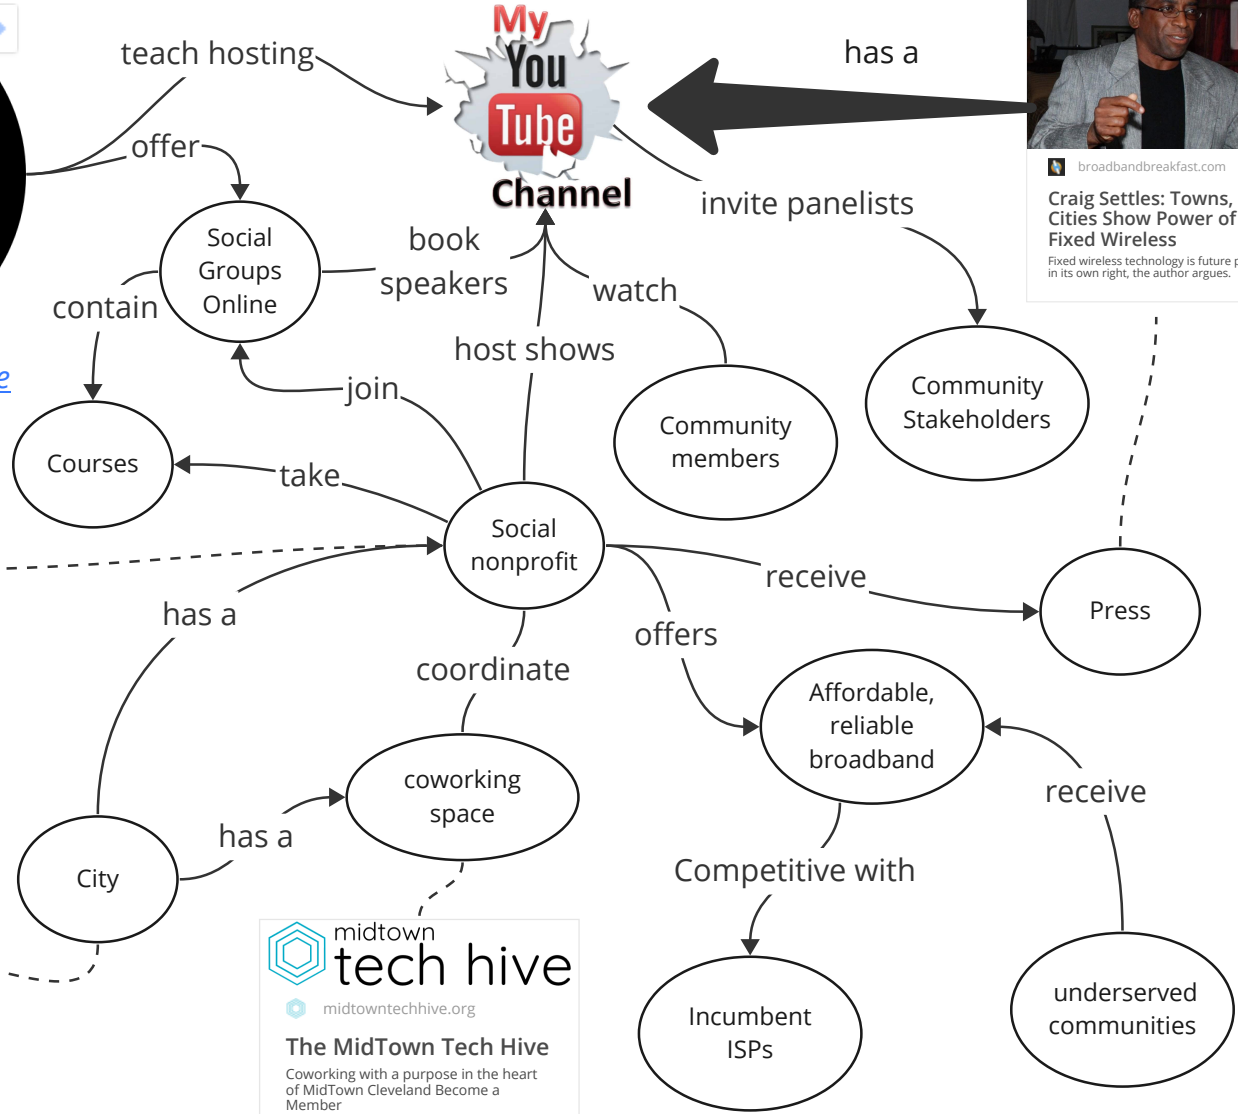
teach hosting

My You Tube Channel

has a

broadbandbreakfast.com

Craig Settles: Towns, Cities Show Power of Fixed Wireless

Fixed wireless technology is future p in its own right, the author argues.

offer

Social Groups Online

book speakers

watch

invite panelists

contain

host shows

Community Stakeholders

join

Community members

Courses

take

Social nonprofit

receive

Press

has a

offers

coordinate

Affordable, reliable broadband

receive

coworking space

has a

City

Competitive with

midtown tech hive

midtowntechhive.org

The MidTown Tech Hive

Coworking with a purpose in the heart of MidTown Cleveland Become a Member

Incumbent ISPs

underserved communities